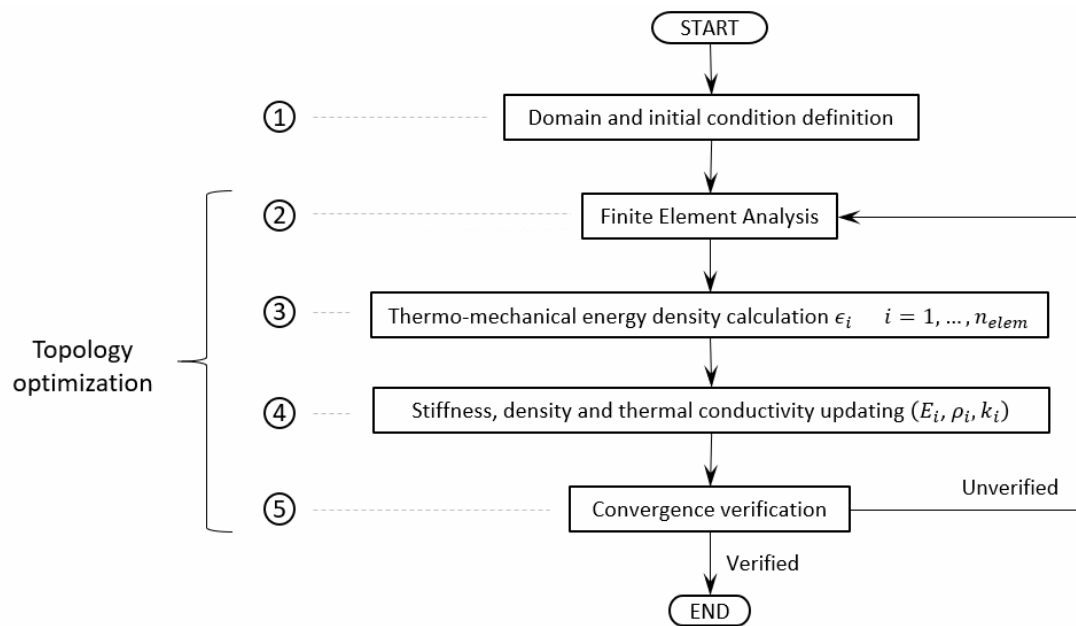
START

①

Domain and initial condition definition

Topology optimization

②

Finite Element Analysis

③

Thermo-mechanical energy density calculation $\epsilon_i$ $i = 1, \ldots, n_{elem}$

④

Stiffness, density and thermal conductivity updating $(E_i, \rho_i, k_i)$

⑤

Convergence verification

Unverified

Verified

END